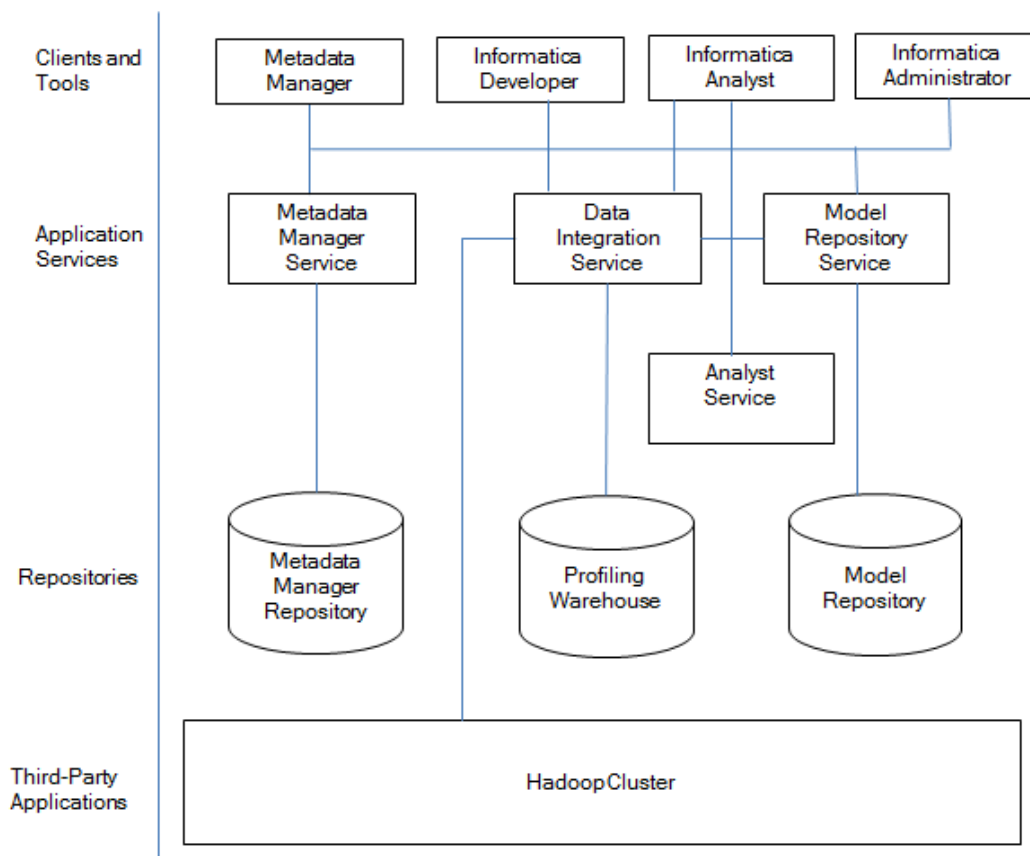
Clients and Tools

Metadata Manager

Informatica Developer

Informatica Analyst

Informatica Administrator

Application Services

Metadata Manager Service

Data Integration Service

Model Repository Service

Analyst Service

Repositories

Metadata Manager Repository

Profiling Warehouse

Model Repository

Third-Party Applications

Hadoop Cluster